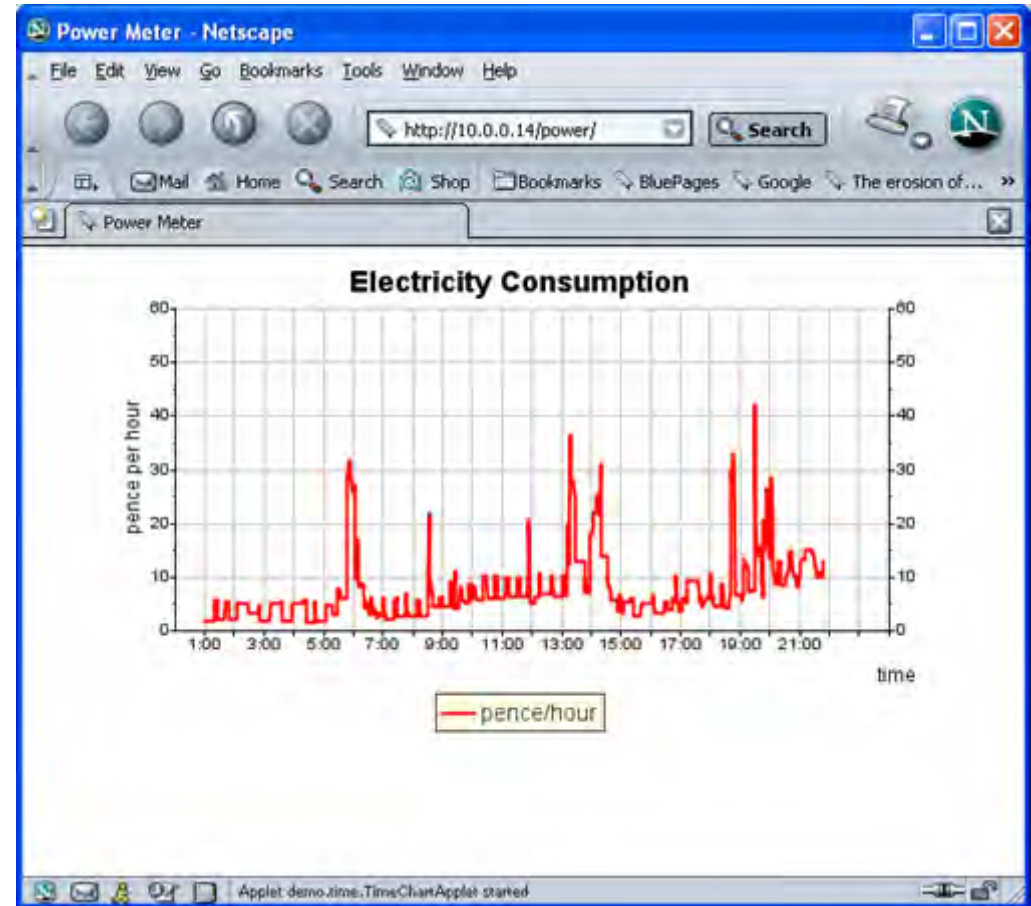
Power Meter - Netscape

File Edit View Go Bookmarks Tools Window Help

http://10.0.0.14/power/

Search

Mail Home Search Shop Bookmarks BluePages Google The erosion of... »

Power Meter

Electricity Consumption

60
50
40
30
20
10
0

pence per hour

1:00 3:00 5:00 7:00 9:00 11:00 13:00 15:00 17:00 19:00 21:00

time

pence/hour

Applet demo.time.TimeChartApplet started